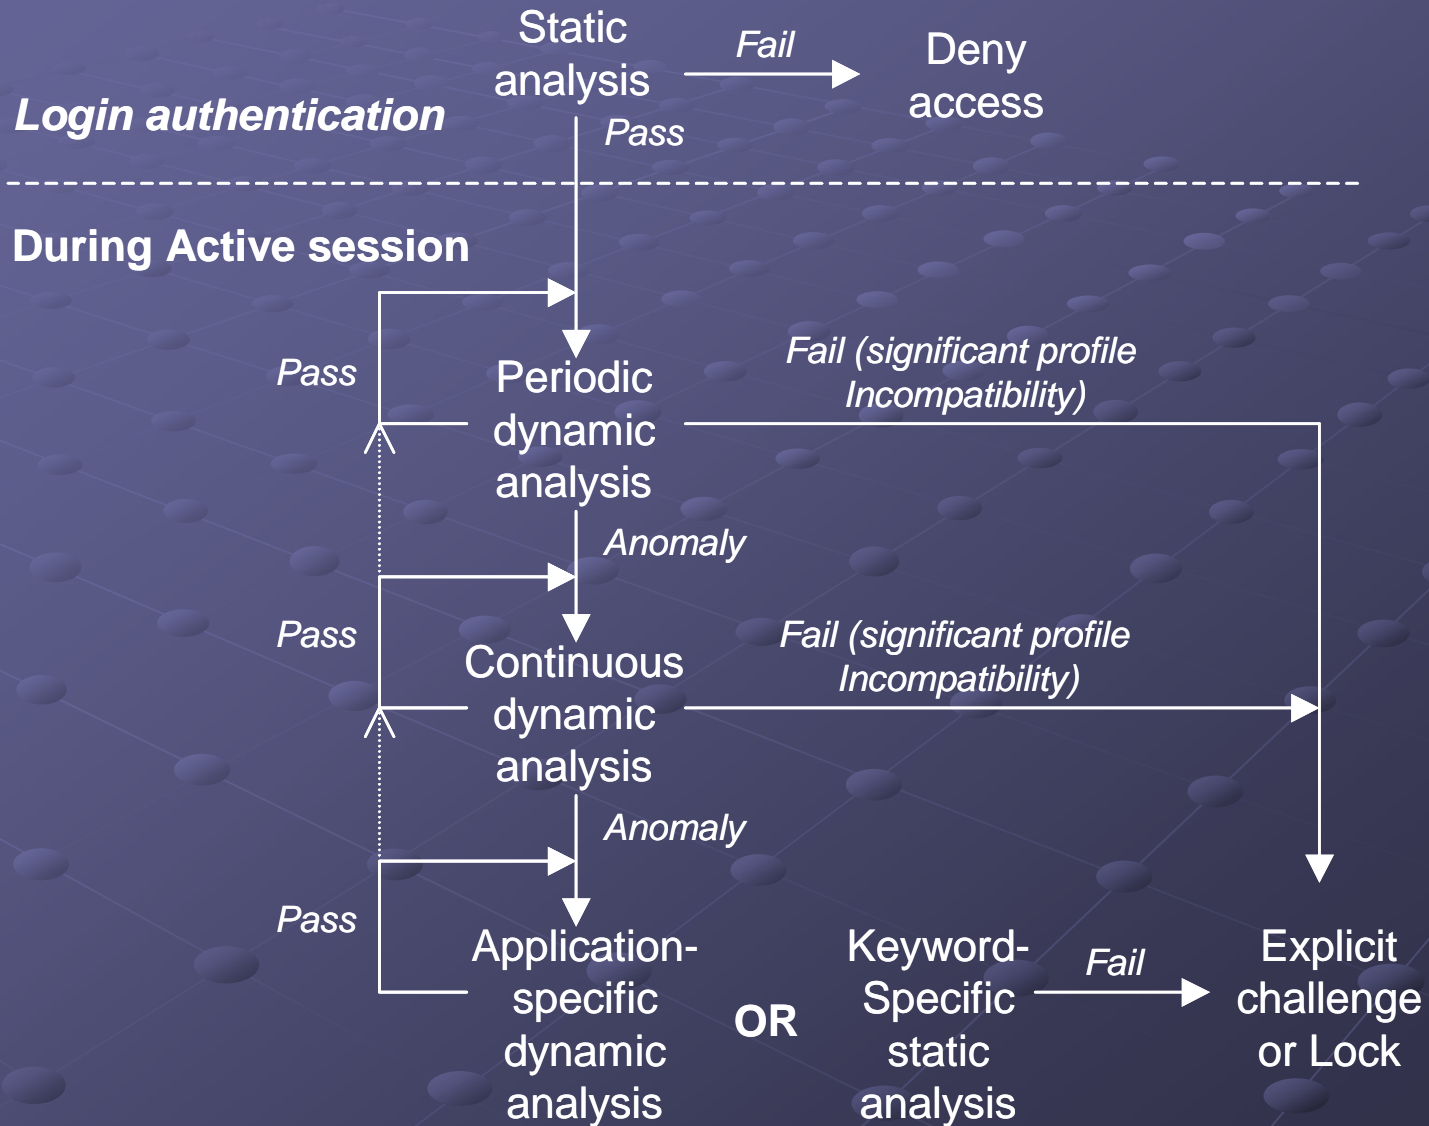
Static analysis

Fail

Deny access

Login authentication

Pass

During Active session

Pass

Periodic dynamic analysis

Fail (significant profile Incompatibility)

Anomaly

Pass

Continuous dynamic analysis

Fail (significant profile Incompatibility)

Anomaly

Pass

Application-specific dynamic analysis

OR

Keyword-Specific static analysis

Fail

Explicit challenge or Lock